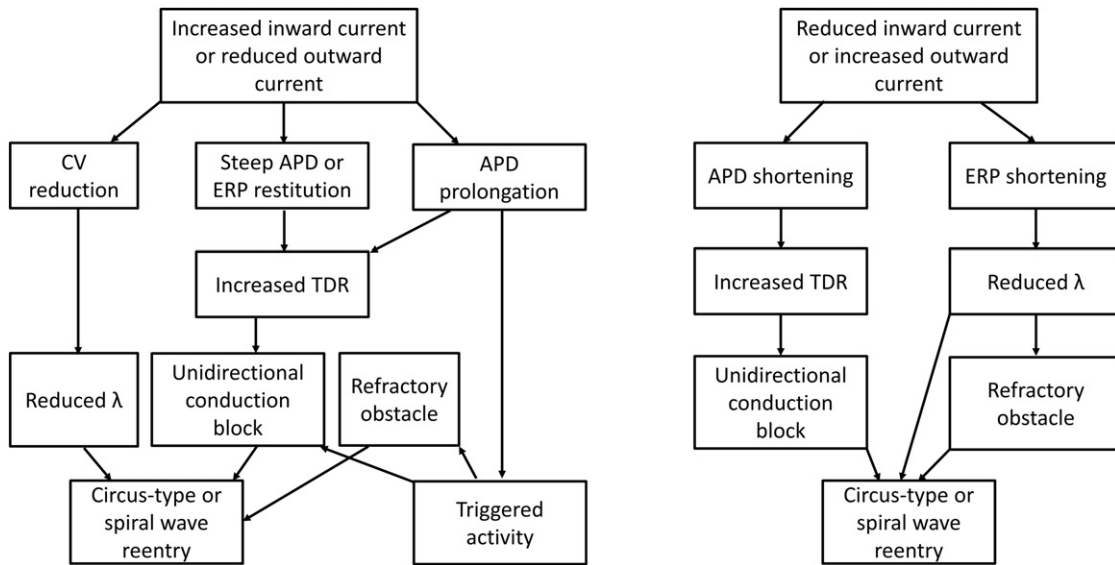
Increased inward current or reduced outward current

CV reduction

Steep APD or ERP restitution

APD prolongation

Increased TDR

Reduced λ

Unidirectional conduction block

Refractory obstacle

Circus-type or spiral wave reentry

Triggered activity

Reduced inward current or increased outward current

APD shortening

ERP shortening

Increased TDR

Reduced λ

Unidirectional conduction block

Refractory obstacle

Circus-type or spiral wave reentry